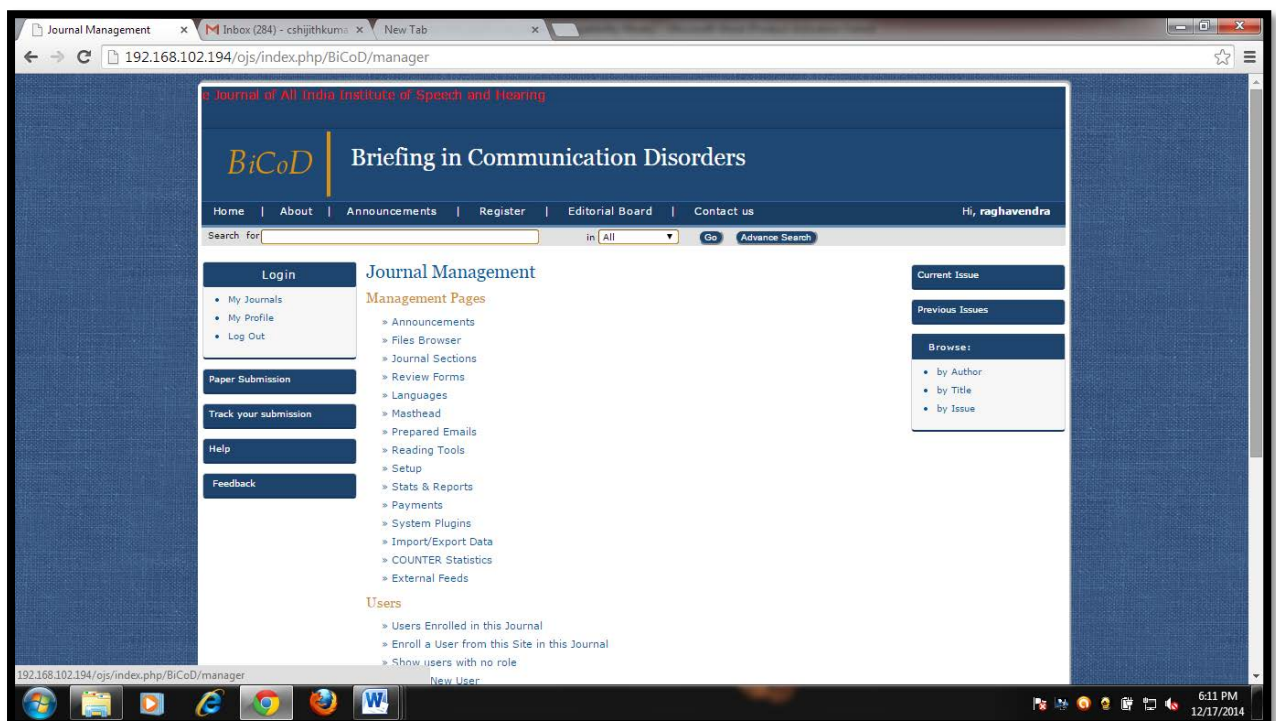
Journal Management ×
Inbox (284) - cshijithkuma ×
New Tab ×

192.168.102.194/ojs/index.php/BiCoD/manager

e Journal of All India Institute of Speech and Hearing

BiCoD
Briefing in Communication Disorders

Home | About | Announcements | Register | Editorial Board | Contact us
Hi, raghavendra

Search for
in All
Go
Advance Search

Login
• My Journals
• My Profile
• Log Out

Paper Submission
Track your submission
Help
Feedback

Journal Management
Management Pages
» Announcements
» Files Browser
» Journal Sections
» Review Forms
» Languages
» Masthead
» Prepared Emails
» Reading Tools
» Setup
» Stats & Reports
» Payments
» System Plugins
» Import/Export Data
» COUNTER Statistics
» External Feeds

Users
» Users Enrolled in this Journal
» Enroll a User from this Site in this Journal
» Show users with no role
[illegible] New User

Current Issue
Previous Issues
Browse:
• by Author
• by Title
• by Issue

192.168.102.194/ojs/index.php/BiCoD/manager

6:11 PM
12/17/2014